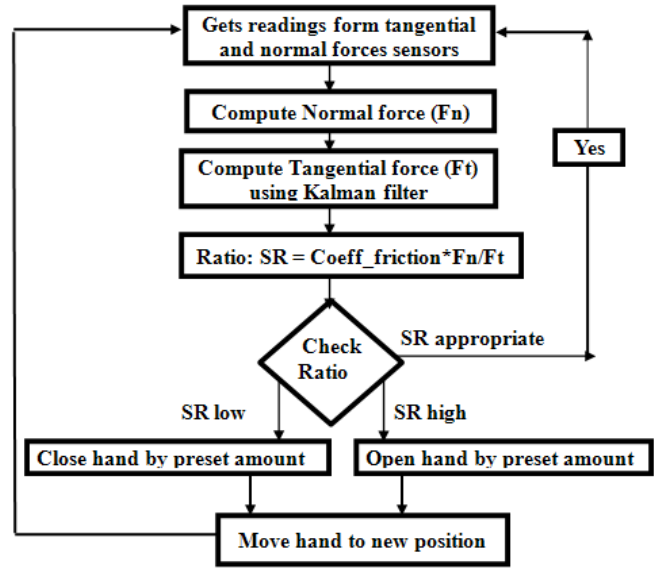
Gets readings form tangential and normal forces sensors

Compute Normal force (Fn)

Compute Tangential force (Ft) using Kalman filter

Ratio: SR = Coeff_friction*Fn/Ft

Check Ratio

SR appropriate

Yes

SR low

SR high

Close hand by preset amount

Open hand by preset amount

Move hand to new position